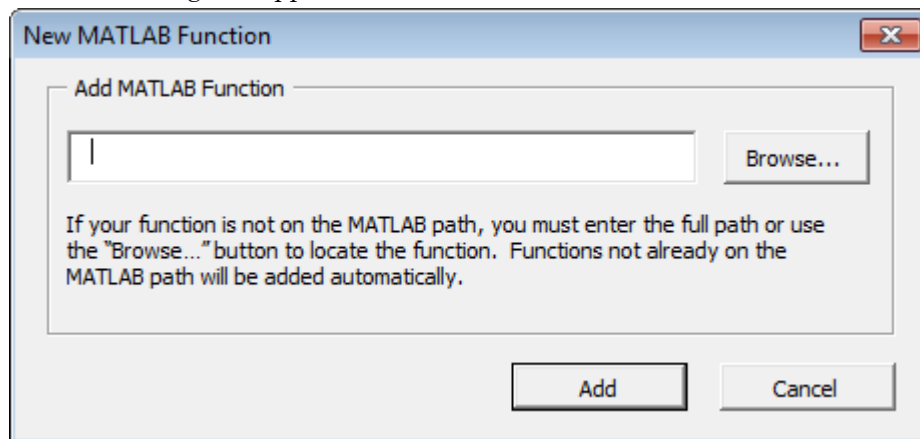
New MATLAB Function

Add MATLAB Function

Browse...

If your function is not on the MATLAB path, you must enter the full path or use the "Browse..." button to locate the function. Functions not already on the MATLAB path will be added automatically.

Add

Cancel